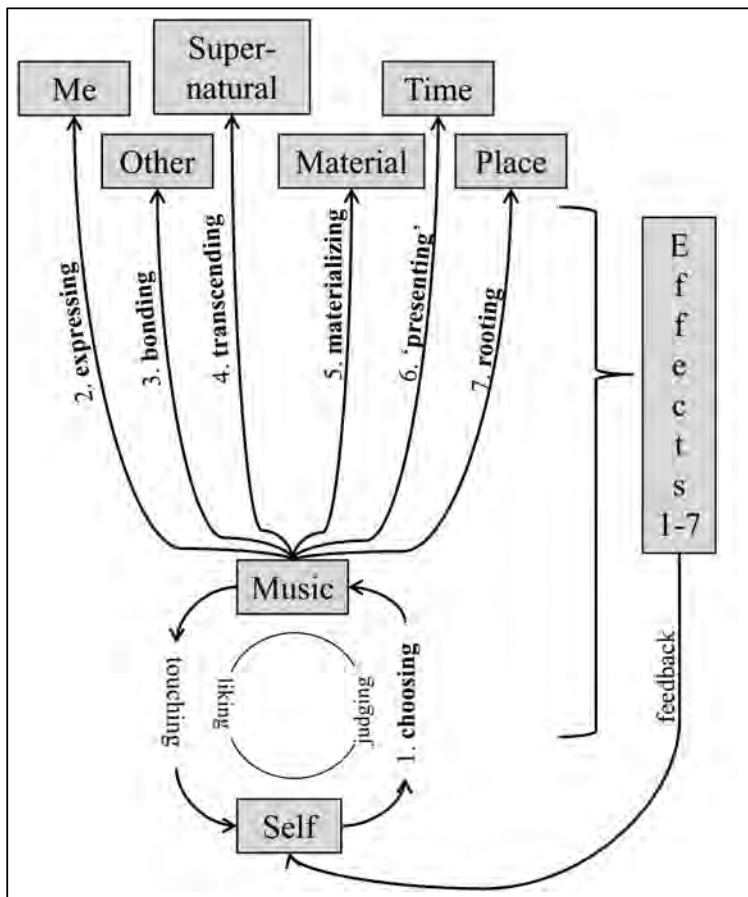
Me

Super-natural

Time

Other

Material

Place

2. expressing

3. bonding

4. transcending

5. materializing

6. 'presenting'

7. rooting

E f f e c t s 1-7

Music

touching

liking

judging

1. choosing

feedback

Self